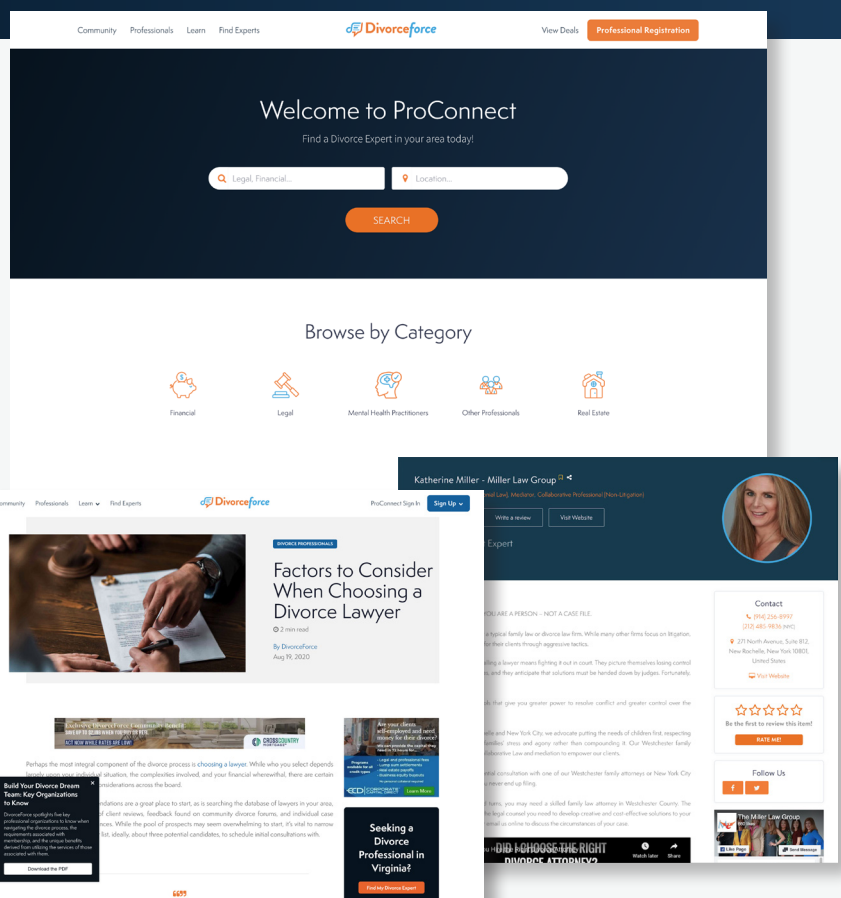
Community Professionals Learn Find Experts

Divorceforce

View Deals Professional Registration

Welcome to ProConnect

Find a Divorce Expert in your area today!

Legal, Financial...

Location...

SEARCH

Browse by Category

Financial

Legal

Mental Health Practitioners

Other Professionals

Real Estate

Katherine Miller - Miller Law Group

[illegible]al Law), Mediator, Collaborative Professional (Non-Litigation)

Write a review

Visit Website

Expert

YOU ARE A PERSON – NOT A CASE FILE.

Contact

(914) 236-8997

(212) 481-9836 (NYC)

271 North Avenue, Suite 812, New Rochelle, New York 10801, United States

Visit Website

Be the first to review this item!

RATE ME!

Follow Us

The Miller Law Group

Like Page

Send Message

Watch later

Share

DID I CHOOSE THE RIGHT DIVORCE ATTORNEY?

Community Professionals Learn Find Experts

Divorceforce

ProConnect Sign In

Sign Up

DIVORCE PROFESSIONALS

Factors to Consider When Choosing a Divorce Lawyer

3 min read

By DivorceForce

Aug 19, 2020

ACT NOW WHILE RATES ARE LOW!

CROSSCOUNTRY MORTGAGE

Are your clients self-employed and need money for their divorce?

Learn More

Perhaps the most integral component of the divorce process is choosing a lawyer. While who you select depends largely upon your individual situation, the complexities involved, and your financial wherewithal, there are certain considerations across the board.

Seeking a Divorce Professional in Virginia?

Find My Divorce Expert

Build Your Divorce Dream Team: Key Organizations to Know

DivorceForce spotlights five key professional organizations to know when navigating the divorce process, the requirements associated with membership, and the unique benefits derived from utilizing the services of those associated with them.

Download the PDF